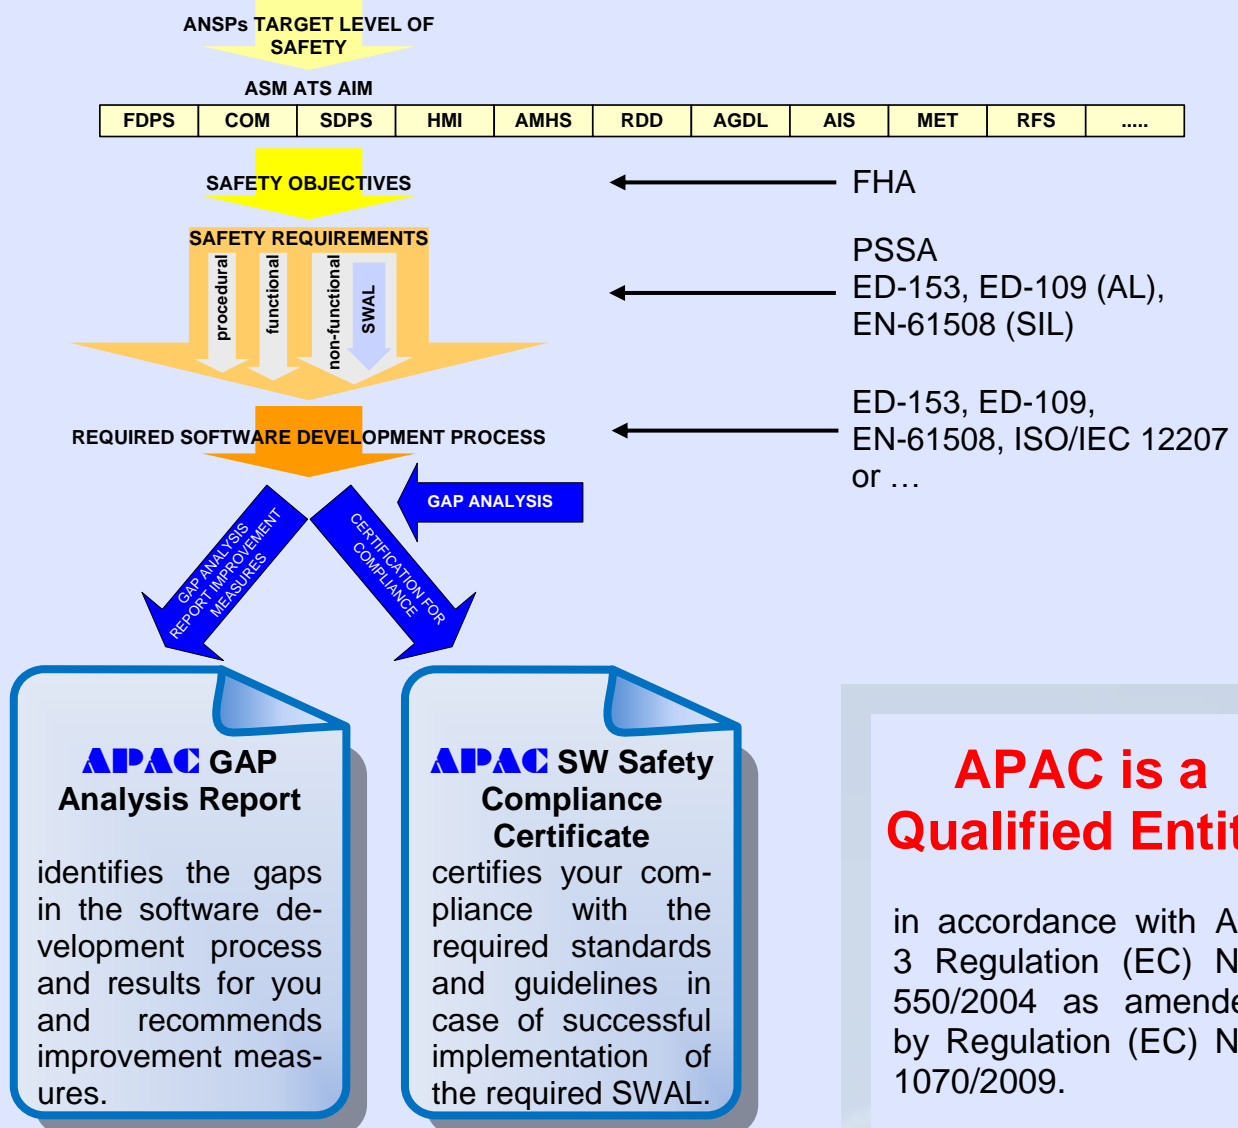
ANSPs TARGET LEVEL OF SAFETY

ASM ATS AIM

| FDPS | COM | SDPS | HMI | AMHS | RDD | AGDL | AIS | MET | RFS | ..... |
|---|---|---|---|---|---|---|---|---|---|---|

SAFETY OBJECTIVES

FHA

SAFETY REQUIREMENTS

procedural

functional

non-functional

SWAL

PSSA
ED-153, ED-109 (AL),
EN-61508 (SIL)

REQUIRED SOFTWARE DEVELOPMENT PROCESS

ED-153, ED-109,
EN-61508, ISO/IEC 12207
or …

GAP ANALYSIS

GAP ANALYSIS REPORT IMPROVEMENT MEASURES

CERTIFICATION FOR COMPLIANCE

APAC GAP Analysis Report

identifies the gaps in the software development process and results for you and recommends improvement measures.

APAC SW Safety Compliance Certificate

certifies your compliance with the required standards and guidelines in case of successful implementation of the required SWAL.

APAC is a Qualified Entit

in accordance with A 3 Regulation (EC) N 550/2004 as amende by Regulation (EC) N 1070/2009.